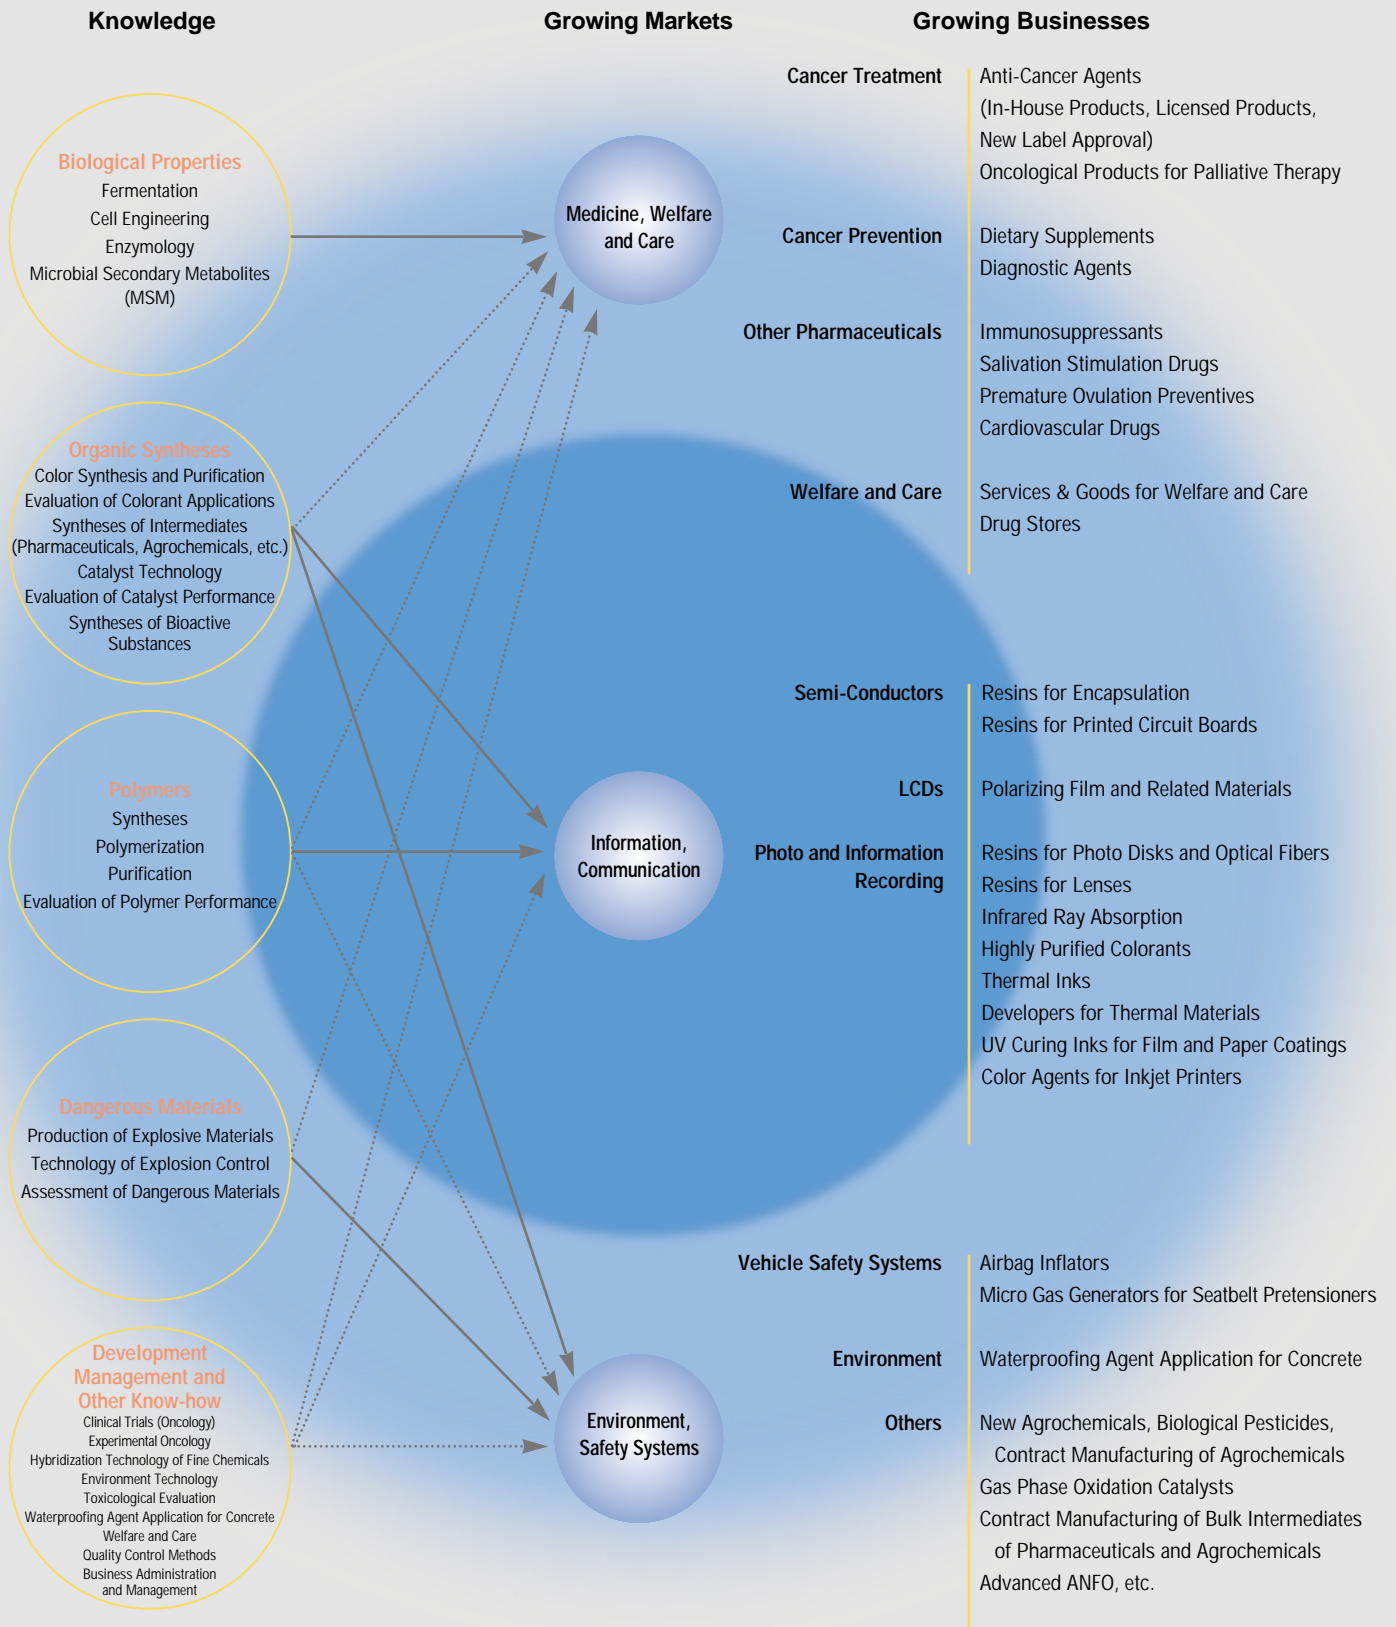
Knowledge

Biological Properties
Fermentation
Cell Engineering
Enzymology
Microbial Secondary Metabolites (MSM)

Organic Syntheses
Color Synthesis and Purification
Evaluation of Colorant Applications
Syntheses of Intermediates (Pharmaceuticals, Agrochemicals, etc.)
Catalyst Technology
Evaluation of Catalyst Performance
Syntheses of Bioactive Substances

Polymers
Syntheses
Polymerization
Purification
Evaluation of Polymer Performance

Dangerous Materials
Production of Explosive Materials
Technology of Explosion Control
Assessment of Dangerous Materials

Development Management and Other Know-how
Clinical Trials (Oncology)
Experimental Oncology
Hybridization Technology of Fine Chemicals
Environment Technology
Toxicological Evaluation
Waterproofing Agent Application for Concrete
Welfare and Care
Quality Control Methods
Business Administration and Management

Growing Markets

Medicine, Welfare and Care

Information, Communication

Environment, Safety Systems

Growing Businesses

Cancer Treatment
Anti-Cancer Agents
(In-House Products, Licensed Products, New Label Approval)
Oncological Products for Palliative Therapy

Cancer Prevention
Dietary Supplements
Diagnostic Agents

Other Pharmaceuticals
Immunosuppressants
Salivation Stimulation Drugs
Premature Ovulation Preventives
Cardiovascular Drugs

Welfare and Care
Services & Goods for Welfare and Care
Drug Stores

Semi-Conductors
Resins for Encapsulation
Resins for Printed Circuit Boards

LCDs
Polarizing Film and Related Materials

Photo and Information Recording
Resins for Photo Disks and Optical Fibers
Resins for Lenses
Infrared Ray Absorption
Highly Purified Colorants
Thermal Inks
Developers for Thermal Materials
UV Curing Inks for Film and Paper Coatings
Color Agents for Inkjet Printers

Vehicle Safety Systems
Airbag Inflators
Micro Gas Generators for Seatbelt Pretensioners

Environment
Waterproofing Agent Application for Concrete

Others
New Agrochemicals, Biological Pesticides, Contract Manufacturing of Agrochemicals
Gas Phase Oxidation Catalysts
Contract Manufacturing of Bulk Intermediates of Pharmaceuticals and Agrochemicals
Advanced ANFO, etc.